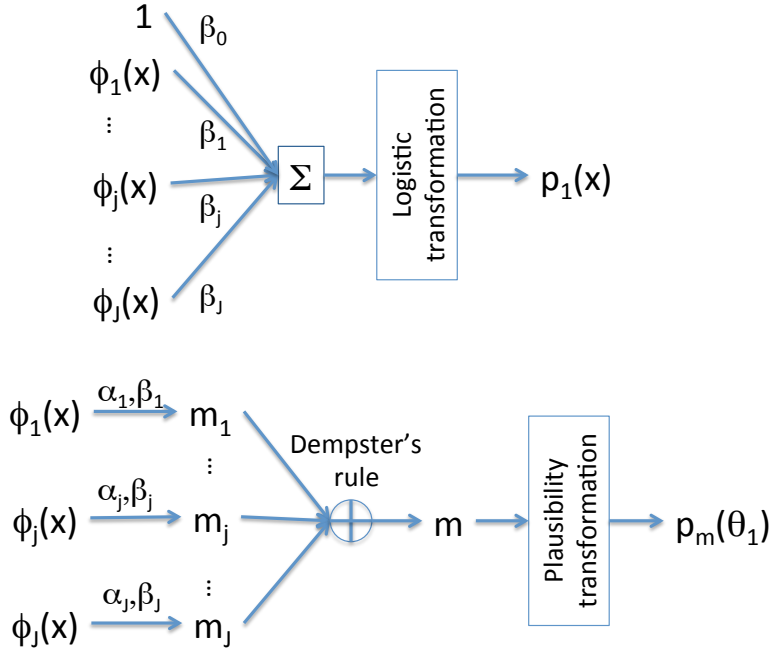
1

$\beta_0$

$\phi_1(x)$

⋮

$\beta_1$

$\phi_j(x)$

$\Sigma$

$\beta_j$

⋮

$\phi_J(x)$

$\beta_J$

Logistic transformation

$p_1(x)$

$\phi_1(x)$ $\alpha_1,\beta_1$ $m_1$

Dempster's rule

⋮

$\phi_j(x)$ $\alpha_j,\beta_j$ $m_j$

$\oplus$

m

Plausibility transformation

$p_m(\theta_1)$

⋮

$\phi_J(x)$ $\alpha_J,\beta_J$ $m_J$